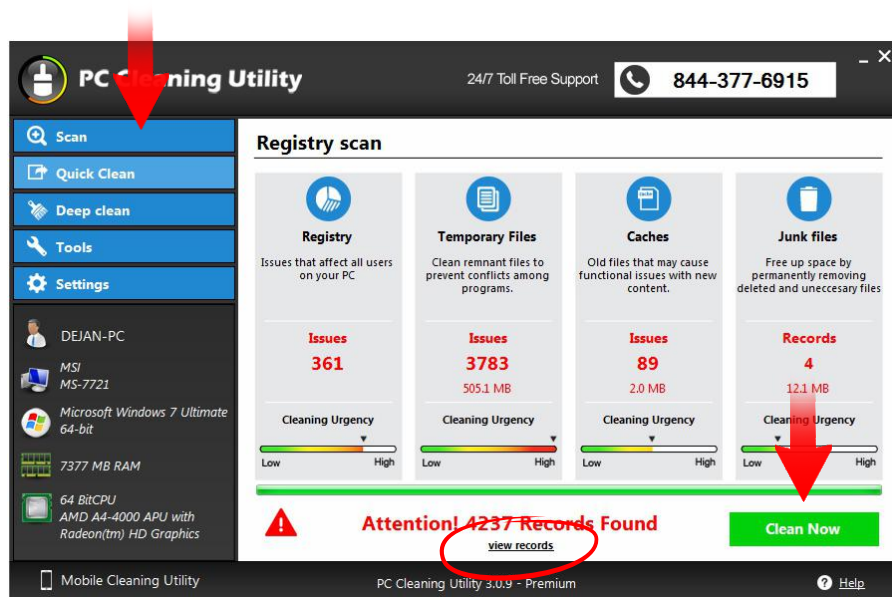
PC Cleaning Utility

24/7 Toll Free Support

844-377-6915

Scan

Quick Clean

Deep clean

Tools

Settings

DEJAN-PC

MSI
MS-7721

Microsoft Windows 7 Ultimate 64-bit

7377 MB RAM

64 BitCPU
AMD A4-4000 APU with Radeon(tm) HD Graphics

Registry scan

Registry
Issues that affect all users on your PC
Issues
361
Cleaning Urgency
Low High

Temporary Files
Clean remnant files to prevent conflicts among programs.
Issues
3783
505.1 MB
Cleaning Urgency
Low High

Caches
Old files that may cause functional issues with new content.
Issues
89
2.0 MB
Cleaning Urgency
Low High

Junk files
Free up space by permanently removing deleted and uneccesary files
Records
4
12.1 MB
Cleaning Urgency
Low High

Attention! 4237 Records Found
view records

Clean Now

Mobile Cleaning Utility

PC Cleaning Utility 3.0.9 - Premium

Help